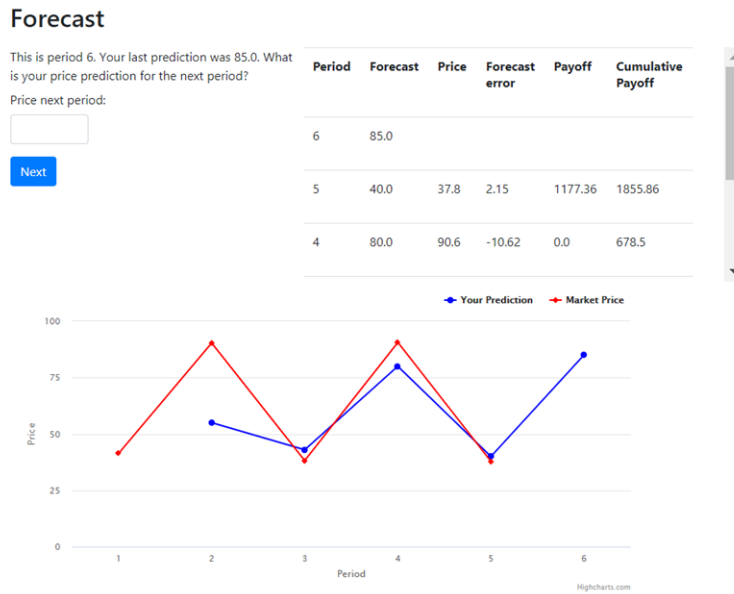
Forecast

This is period 6. Your last prediction was 85.0. What is your price prediction for the next period?

Price next period:

Next

| Period | Forecast | Price | Forecast error | Payoff | Cumulative Payoff |
|---|---|---|---|---|---|
| 6 | 85.0 | | | | |
| 5 | 40.0 | 37.8 | 2.15 | 1177.36 | 1855.86 |
| 4 | 80.0 | 90.6 | -10.62 | 0.0 | 678.5 |

Your Prediction
Market Price

100
75
50
25
0
Price

1
2
3
4
5
6
Period

Highcharts.com